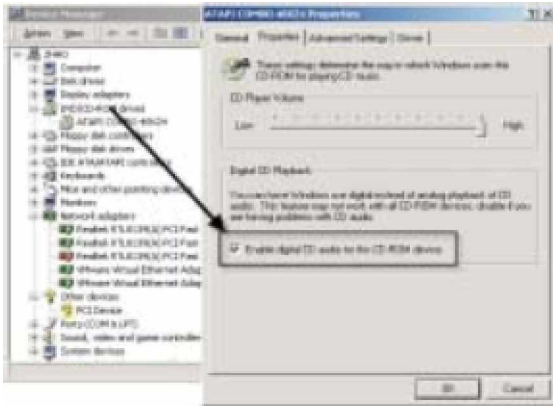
Device Manager

Action View

Computer
Disk drives
Display adapters
DVD/CD-ROM drives
ATAPI CDR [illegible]
Floppy disk controllers
Floppy disk drives
IDE ATA/ATAPI controllers
Keyboards
Mice and other pointing devices
Monitors
Network adapters
Realtek RTL8139(A) PCI Fast
Realtek RTL8139(A) PCI Fast
Realtek RTL8139(A) PCI Fast
VMware Virtual Ethernet Adap
VMware Virtual Ethernet Adap
Other devices
PCI Device
Ports (COM & LPT)
Sound, video and game controllers
System devices

ATAPI CDR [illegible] Properties

General Properties Advanced Settings Driver

These settings determine the way in which Windows uses the CD-ROM for playing CD music.

CD Player Volume

Low High

Digital CD Playback

You can have Windows use digital instead of analog playback of CD audio. This feature may not work with all CD-ROM devices, disable if you are having problems with CD audio.

Enable digital CD audio for this CD-ROM device.

OK Cancel